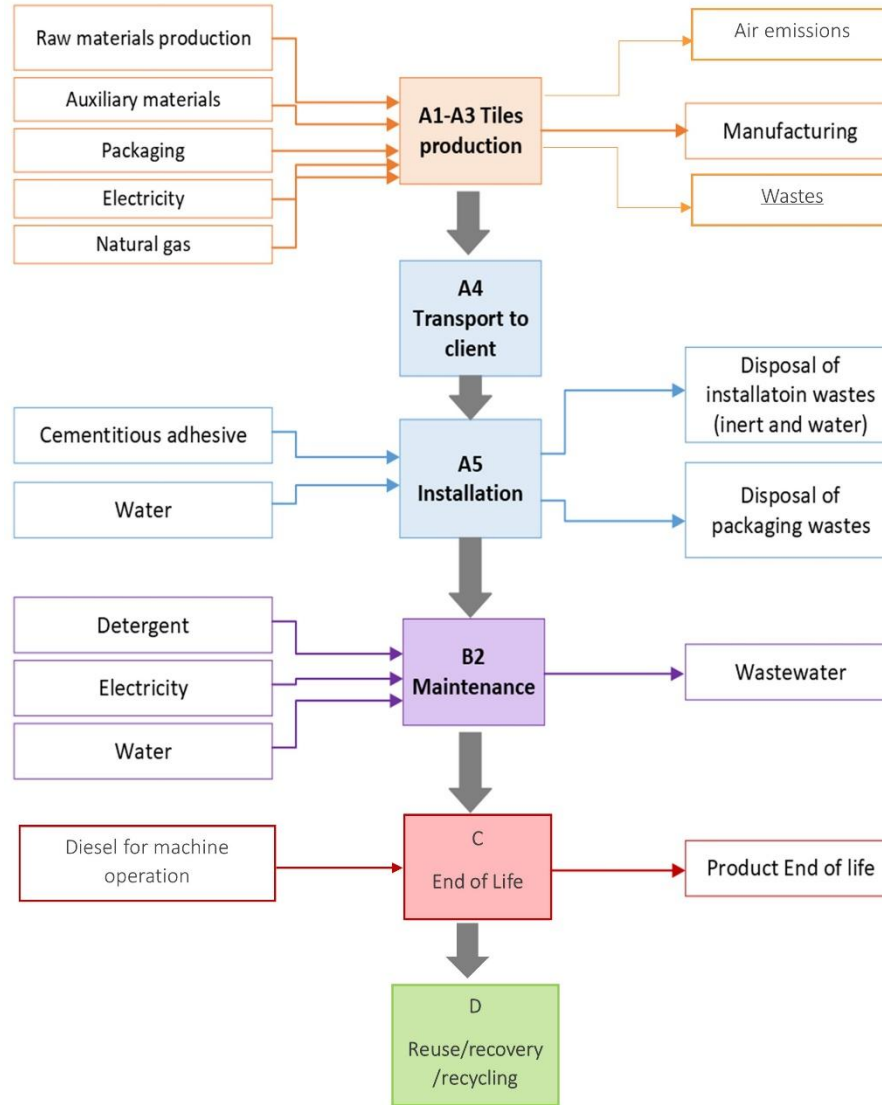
Raw materials production

Auxiliary materials

Packaging

Electricity

Natural gas

A1-A3 Tiles production

Air emissions

Manufacturing

Wastes

A4 Transport to client

Cementitious adhesive

Water

A5 Installation

Disposal of installatoin wastes (inert and water)

Disposal of packaging wastes

Detergent

Electricity

Water

B2 Maintenance

Wastewater

Diesel for machine operation

C End of Life

Product End of life

D Reuse/recovery /recycling